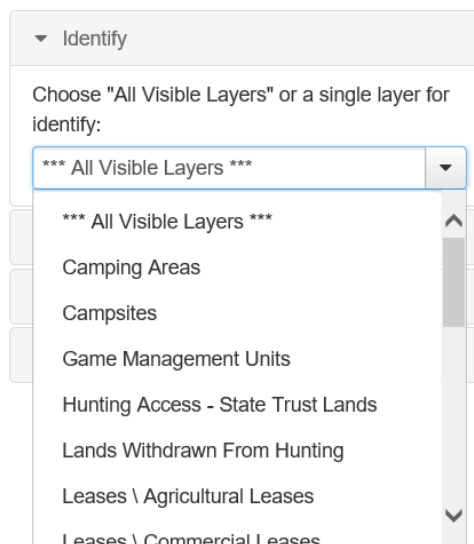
Identify

Choose "All Visible Layers" or a single layer for identify:

*** All Visible Layers ***

*** All Visible Layers ***
Camping Areas
Campsites
Game Management Units
Hunting Access - State Trust Lands
Lands Withdrawn From Hunting
Leases \ Agricultural Leases
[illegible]